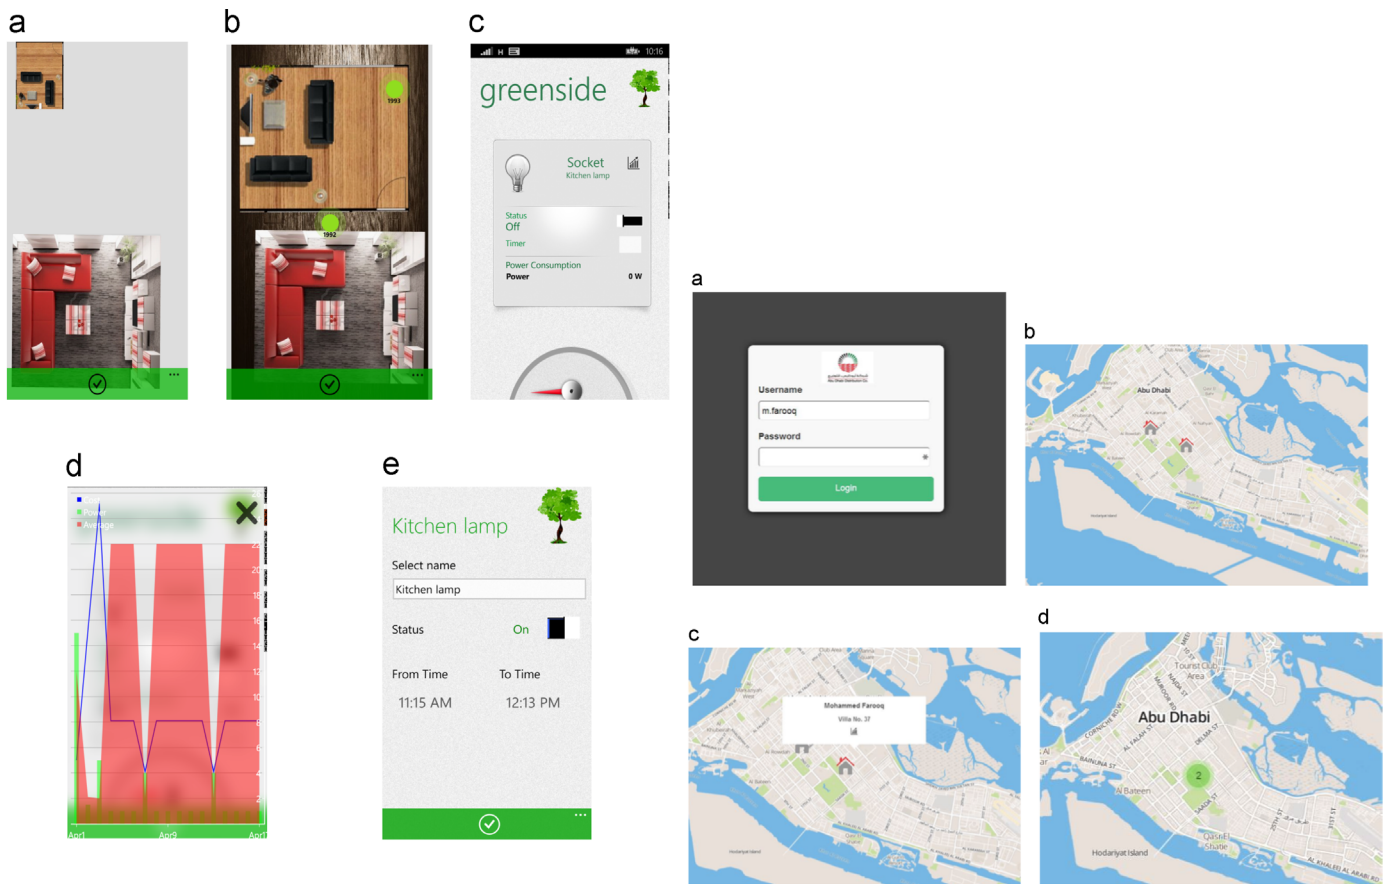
a

b

c

10:16

greenside

Socket
Kitchen lamp

Status
Off

Timer

Power Consumption
Power 0 W

1993

1992

d

Cost
Power
Average

Apr1 Apr9 Apr1

e

Kitchen lamp

Select name

Kitchen lamp

Status On

From Time To Time

11:15 AM 12:13 PM

a

Username

m.farooq

Password

Login

b

Abu Dhabi

c

Mohammed Farooq
Villa No. 37

d

Tourist Club Area

Abu Dhabi

Al Bateen

2

Hodariyat Island

Qasr El Shatie